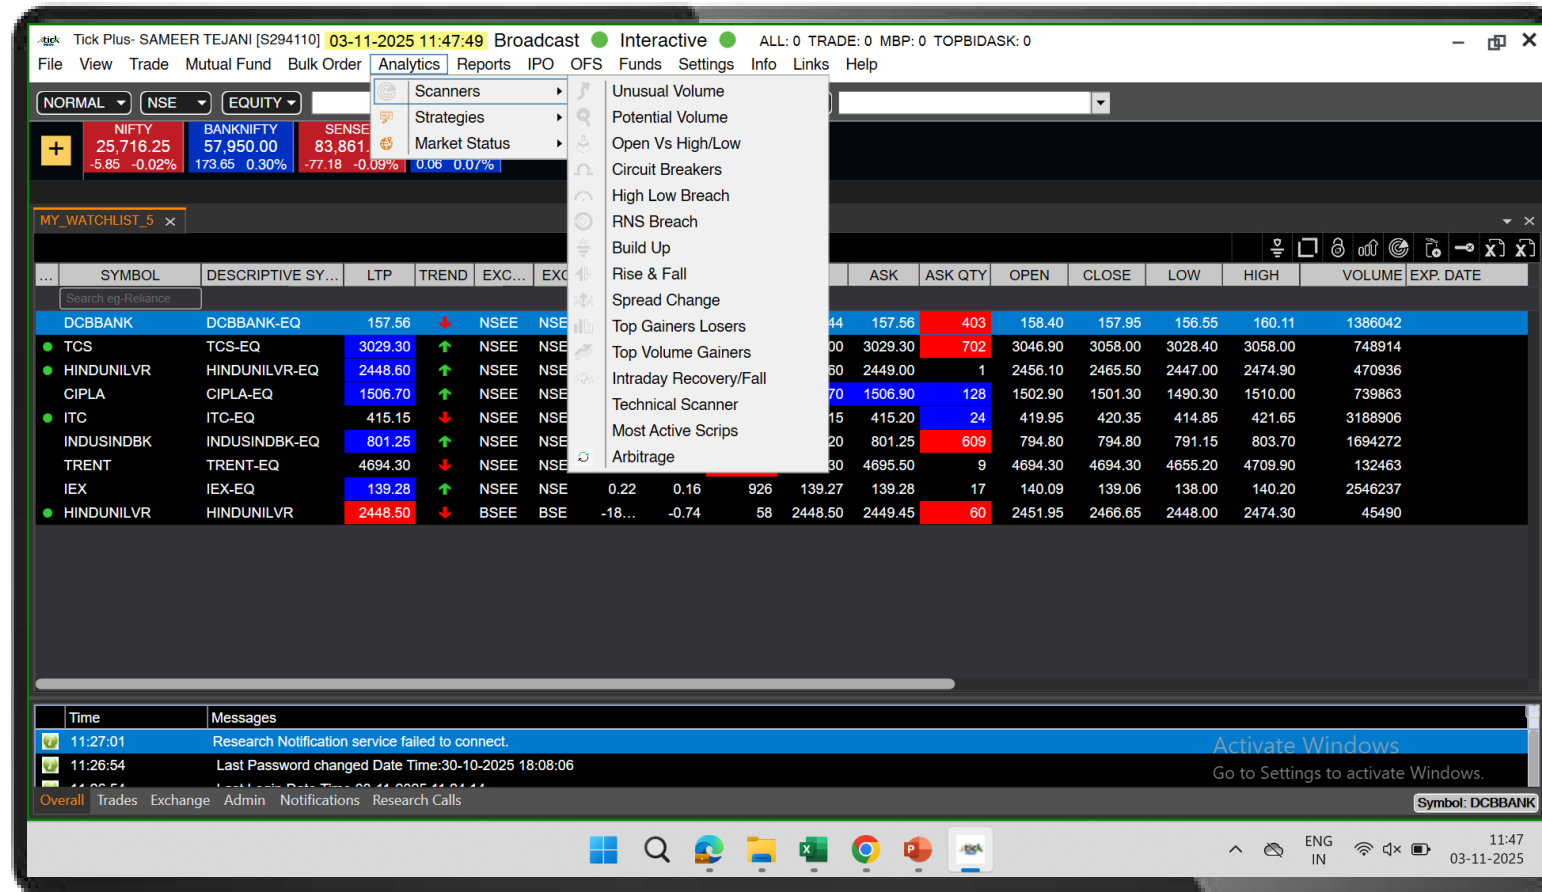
Tick Plus- SAMEER TEJANI [S294110] 03-11-2025 11:47:49 Broadcast Interactive ALL: 0 TRADE: 0 MBP: 0 TOPBIDASK: 0

File View Trade Mutual Fund Bulk Order Analytics Reports IPO OFS Funds Settings Info Links Help

NORMAL NSE EQUITY

NIFTY 25,716.25 -5.85 -0.02%
BANKNIFTY 57,950.00 173.65 0.30%
SENSEX 83,861. -77.18 -0.09%
0.06 0.07%

Scanners
Strategies
Market Status

Unusual Volume
Potential Volume
Open Vs High/Low
Circuit Breakers
High Low Breach
RNS Breach
Build Up
Rise & Fall
Spread Change
Top Gainers Losers
Top Volume Gainers
Intraday Recovery/Fall
Technical Scanner
Most Active Scrips
Arbitrage

MY_WATCHLIST_5

| ... | SYMBOL | DESCRIPTIVE SY... | LTP | TREND | EXC... | EXC | | | | | ASK | ASK QTY | OPEN | CLOSE | LOW | HIGH | VOLUME | EXP. DATE |
|---|---|---|---|---|---|---|---|---|---|---|---|---|---|---|---|---|---|---|
| | Search eg-Reliance | | | | | | | | | | | | | | | | | |
| | DCBBANK | DCBBANK-EQ | 157.56 | | NSEE | NSE | | | | 44 | 157.56 | 403 | 158.40 | 157.95 | 156.55 | 160.11 | 1386042 | |
| | TCS | TCS-EQ | 3029.30 | | NSEE | NSE | | | | 00 | 3029.30 | 702 | 3046.90 | 3058.00 | 3028.40 | 3058.00 | 748914 | |
| | HINDUNILVR | HINDUNILVR-EQ | 2448.60 | | NSEE | NSE | | | | 60 | 2449.00 | 1 | 2456.10 | 2465.50 | 2447.00 | 2474.90 | 470936 | |
| | CIPLA | CIPLA-EQ | 1506.70 | | NSEE | NSE | | | | 70 | 1506.90 | 128 | 1502.90 | 1501.30 | 1490.30 | 1510.00 | 739863 | |
| | ITC | ITC-EQ | 415.15 | | NSEE | NSE | | | | 15 | 415.20 | 24 | 419.95 | 420.35 | 414.85 | 421.65 | 3188906 | |
| | INDUSINDBK | INDUSINDBK-EQ | 801.25 | | NSEE | NSE | | | | 20 | 801.25 | 609 | 794.80 | 794.80 | 791.15 | 803.70 | 1694272 | |
| | TRENT | TRENT-EQ | 4694.30 | | NSEE | NSE | | | | 30 | 4695.50 | 9 | 4694.30 | 4694.30 | 4655.20 | 4709.90 | 132463 | |
| | IEX | IEX-EQ | 139.28 | | NSEE | NSE | 0.22 | 0.16 | 926 | 139.27 | 139.28 | 17 | 140.09 | 139.06 | 138.00 | 140.20 | 2546237 | |
| | HINDUNILVR | HINDUNILVR | 2448.50 | | BSEE | BSE | -18... | -0.74 | 58 | 2448.50 | 2449.45 | 60 | 2451.95 | 2466.65 | 2448.00 | 2474.30 | 45490 | |

| Time | Messages |
|---|---|
| 11:27:01 | Research Notification service failed to connect. |
| 11:26:54 | Last Password changed Date Time:30-10-2025 18:08:06 |

Activate Windows
Go to Settings to activate Windows.

Overall Trades Exchange Admin Notifications Research Calls
Symbol: DCBBANK

ENG IN
11:47
03-11-2025